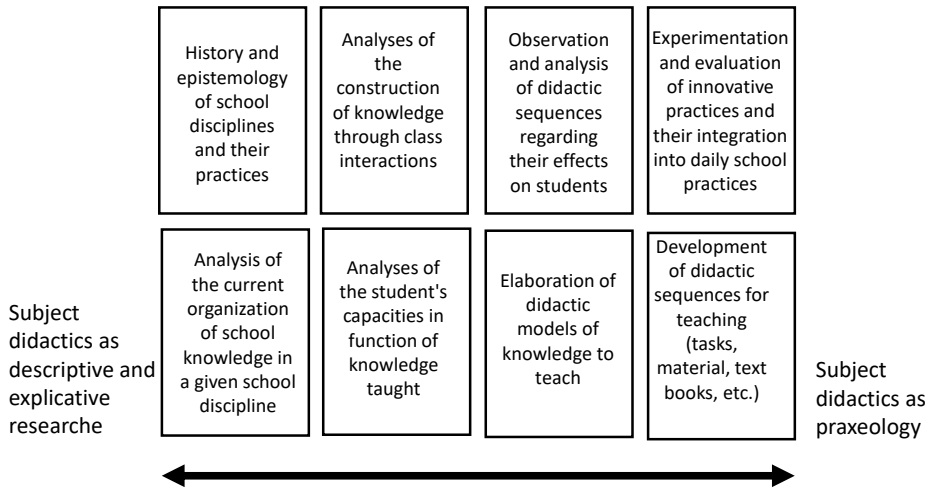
History and epistemology of school disciplines and their practices

Analyses of the construction of knowledge through class interactions

Observation and analysis of didactic sequences regarding their effects on students

Experimentation and evaluation of innovative practices and their integration into daily school practices

Subject didactics as descriptive and explicative researche

Analysis of the current organization of school knowledge in a given school discipline

Analyses of the student's capacities in function of knowledge taught

Elaboration of didactic models of knowledge to teach

Development of didactic sequences for teaching (tasks, material, text books, etc.)

Subject didactics as praxeology